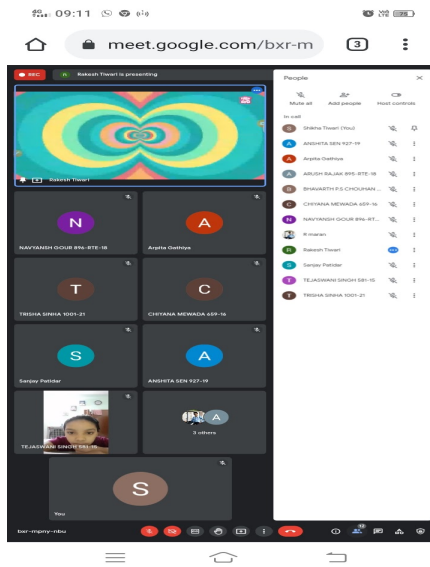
09:11

meet.google.com/bxr-m

3

REC

Rakesh Tiwari is presenting

Rakesh Tiwari

N
NAVYANSH GOUR 896-RTE-18

A
Arpita Gathiya

T
TRISHA SINHA 1001-21

C
CHIYANA MEWADA 659-16

S
Sanjay Patidar

A
ANSHITA SEN 927-19

TEJASWANI SINGH 581-15

A
3 others

S
You

People

Mute all

Add people

Host controls

In call

Shikha Tiwari (You)

ANSHITA SEN 927-19

Arpita Gathiya

ARUSH RAJAK 895-RTE-18

BHAVARTH P.S CHOUHAN ...

CHIYANA MEWADA 659-16

NAVYANSH GOUR 896-RT...

R maran

Rakesh Tiwari

Sanjay Patidar

TEJASWANI SINGH 581-15

TRISHA SINHA 1001-21

bxr-mpny-nbu